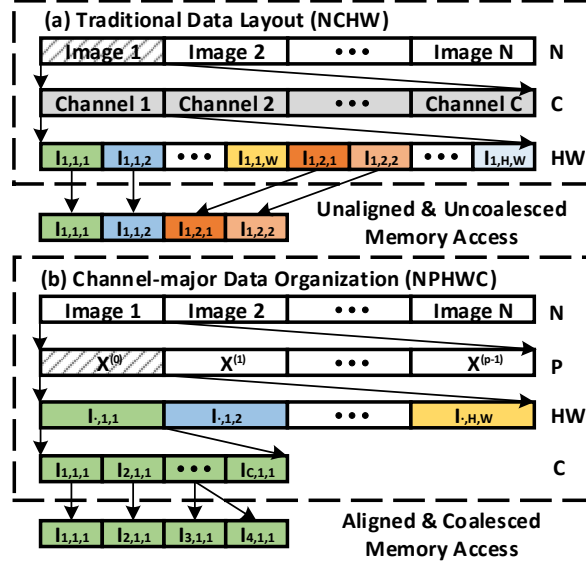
(a) Traditional Data Layout (NCHW)

Image 1 | Image 2 | ••• | Image N | N

Channel 1 | Channel 2 | ••• | Channel C | C

$I_{1,1,1}$ | $I_{1,1,2}$ | ••• | $I_{1,1,W}$ | $I_{1,2,1}$ | $I_{1,2,2}$ | ••• | $I_{1,H,W}$ | HW

$I_{1,1,1}$ | $I_{1,1,2}$ | $I_{1,2,1}$ | $I_{1,2,2}$

Unaligned & Uncoalesced Memory Access

(b) Channel-major Data Organization (NPHWC)

Image 1 | Image 2 | ••• | Image N | N

$X^{(0)}$ | $X^{(1)}$ | ••• | $X^{(p-1)}$ | P

$I_{\cdot,1,1}$ | $I_{\cdot,1,2}$ | ••• | $I_{\cdot,H,W}$ | HW

$I_{1,1,1}$ | $I_{2,1,1}$ | ••• | $I_{C,1,1}$ | C

$I_{1,1,1}$ | $I_{2,1,1}$ | $I_{3,1,1}$ | $I_{4,1,1}$

Aligned & Coalesced Memory Access